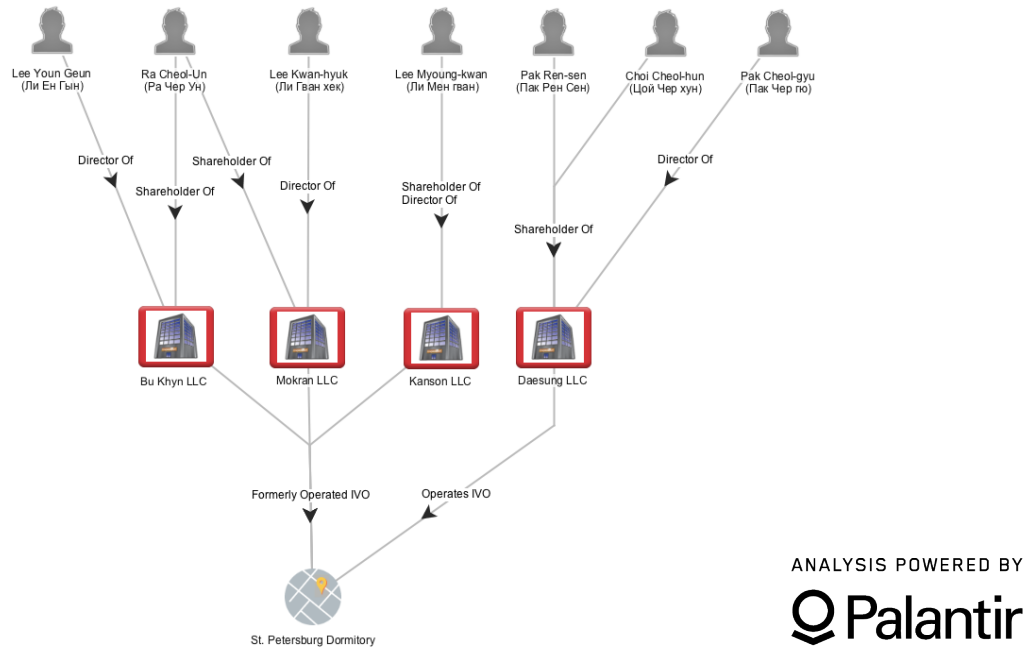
Lee Youn Geun
(Ли Ен Гын)

Ra Cheol-Un
(Ра Чер Ун)

Lee Kwan-hyuk
(Ли Гван хек)

Lee Myoung-kwan
(Ли Мен гван)

Pak Ren-sen
(Пак Рен Сен)

Choi Cheol-hun
(Цой Чер хун)

Pak Cheol-gyu
(Пак Чер гю)

Director Of

Shareholder Of

Shareholder Of

Director Of

Shareholder Of
Director Of

Shareholder Of

Director Of

Bu Khyn LLC

Mokran LLC

Kanson LLC

Daesung LLC

Formerly Operated IVO

Operates IVO

St. Petersburg Dormitory

ANALYSIS POWERED BY

Palantir